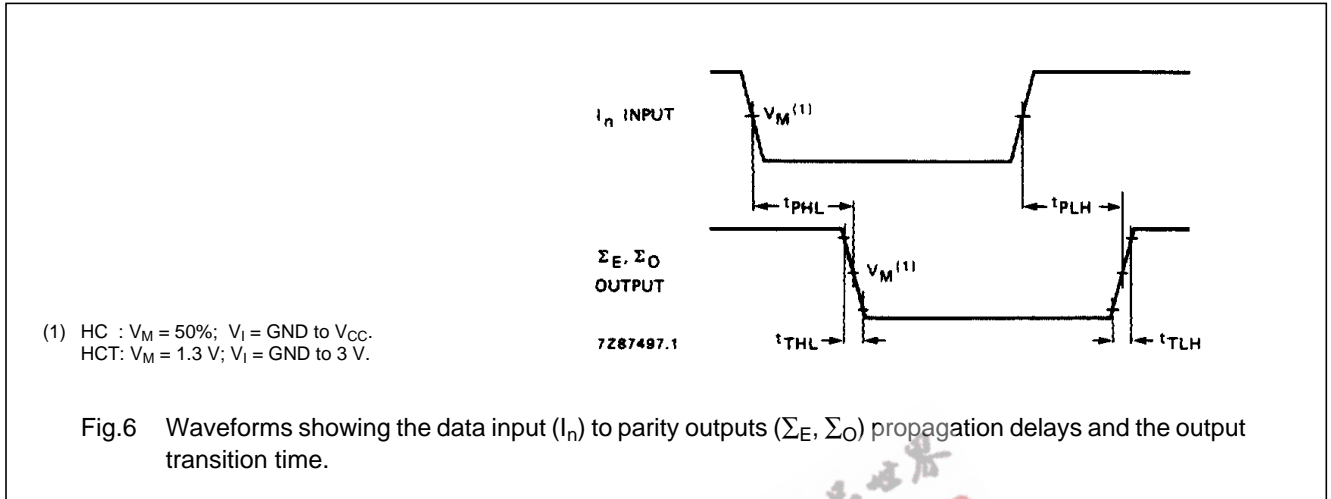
$I_n$ INPUT

$V_M^{(1)}$

$t_{PHL}$

$t_{PLH}$

$\Sigma_E$, $\Sigma_O$ OUTPUT

$V_M^{(1)}$

(1) HC : $V_M$ = 50%; $V_I$ = GND to $V_{CC}$.
HCT: $V_M$ = 1.3 V; $V_I$ = GND to 3 V.

7Z87497.1

$t_{THL}$

$t_{TLH}$

Fig.6 Waveforms showing the data input ($I_n$) to parity outputs ($\Sigma_E$, $\Sigma_O$) propagation delays and the output transition time.